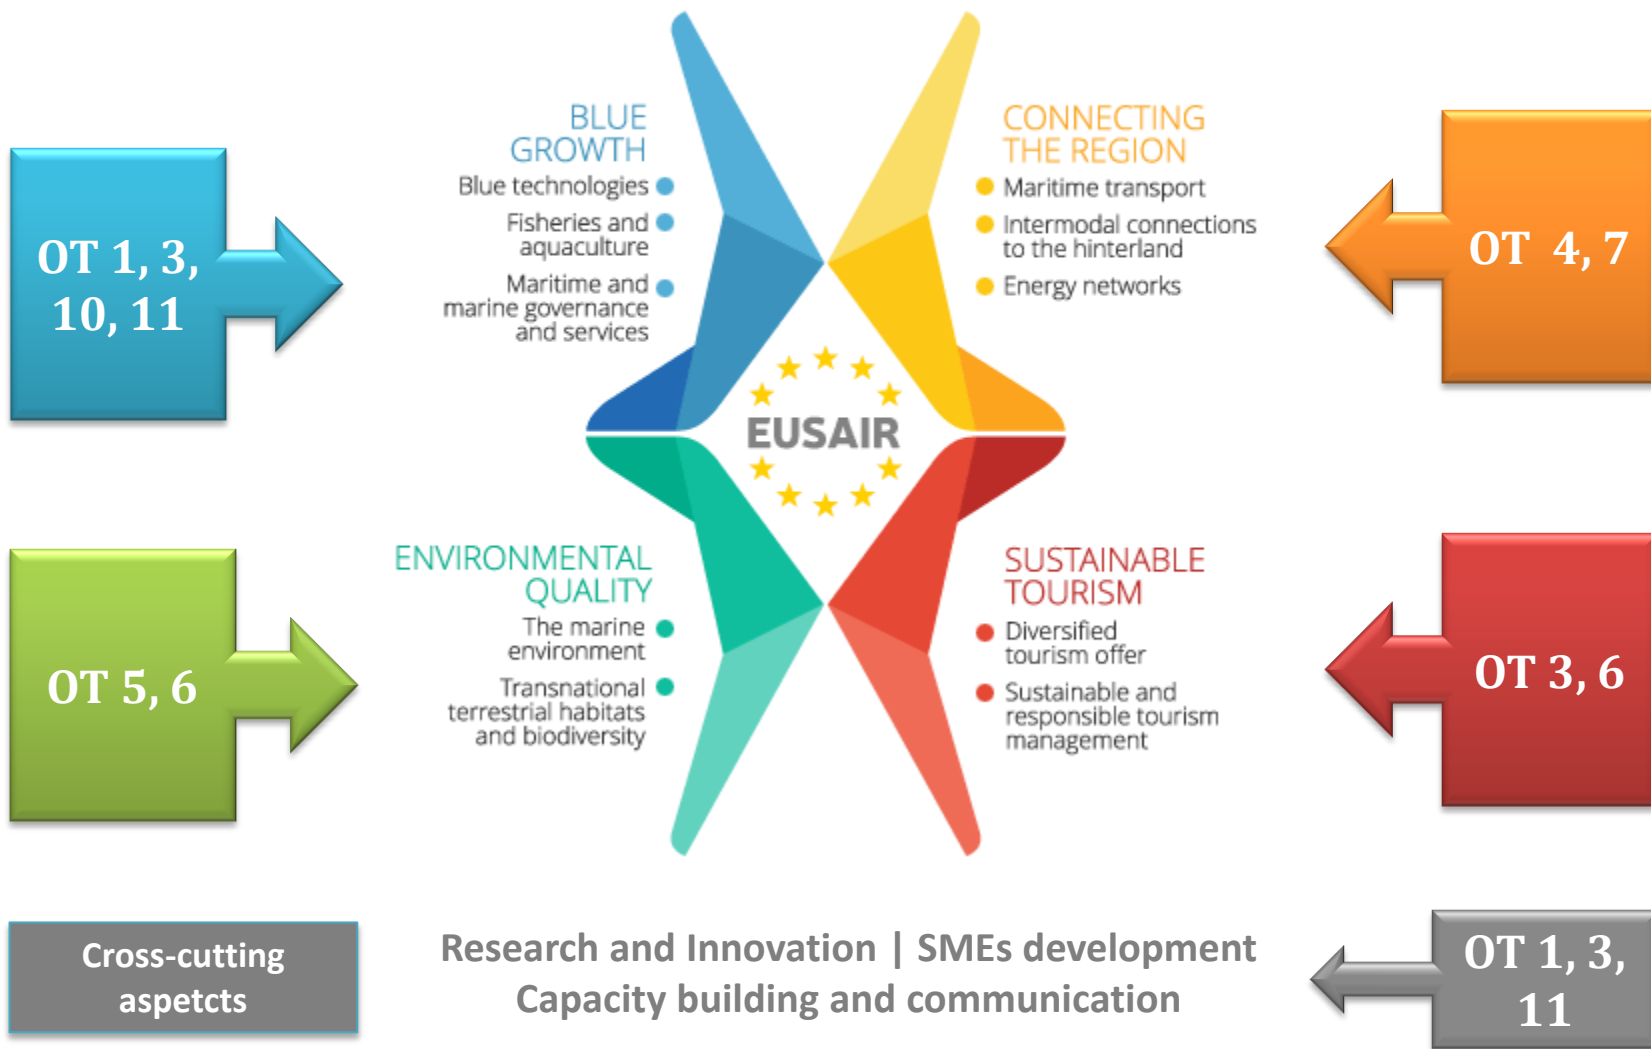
OT 1, 3, 10, 11

BLUE GROWTH
Blue technologies
Fisheries and aquaculture
Maritime and marine governance and services

CONNECTING THE REGION
Maritime transport
Intermodal connections to the hinterland
Energy networks

OT 4, 7

EUSAIR

OT 5, 6

ENVIRONMENTAL QUALITY
The marine environment
Transnational terrestrial habitats and biodiversity

SUSTAINABLE TOURISM
Diversified tourism offer
Sustainable and responsible tourism management

OT 3, 6

Cross-cutting aspetcts

Research and Innovation | SMEs development
Capacity building and communication

OT 1, 3, 11